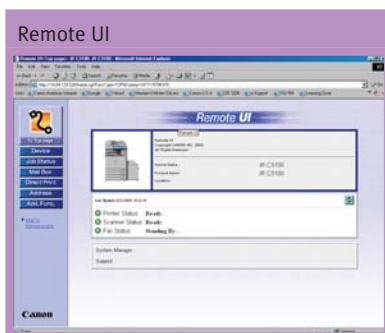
Remote UI

Remote UI

To Top page

Device

Job Status

Mail Box

Direct Print

Address

Add. Func.

Printer Status : Ready

Scanner Status : Ready

Fax Status : Standing By

System Manager

Support

iR C3100

iR C3100

Canon